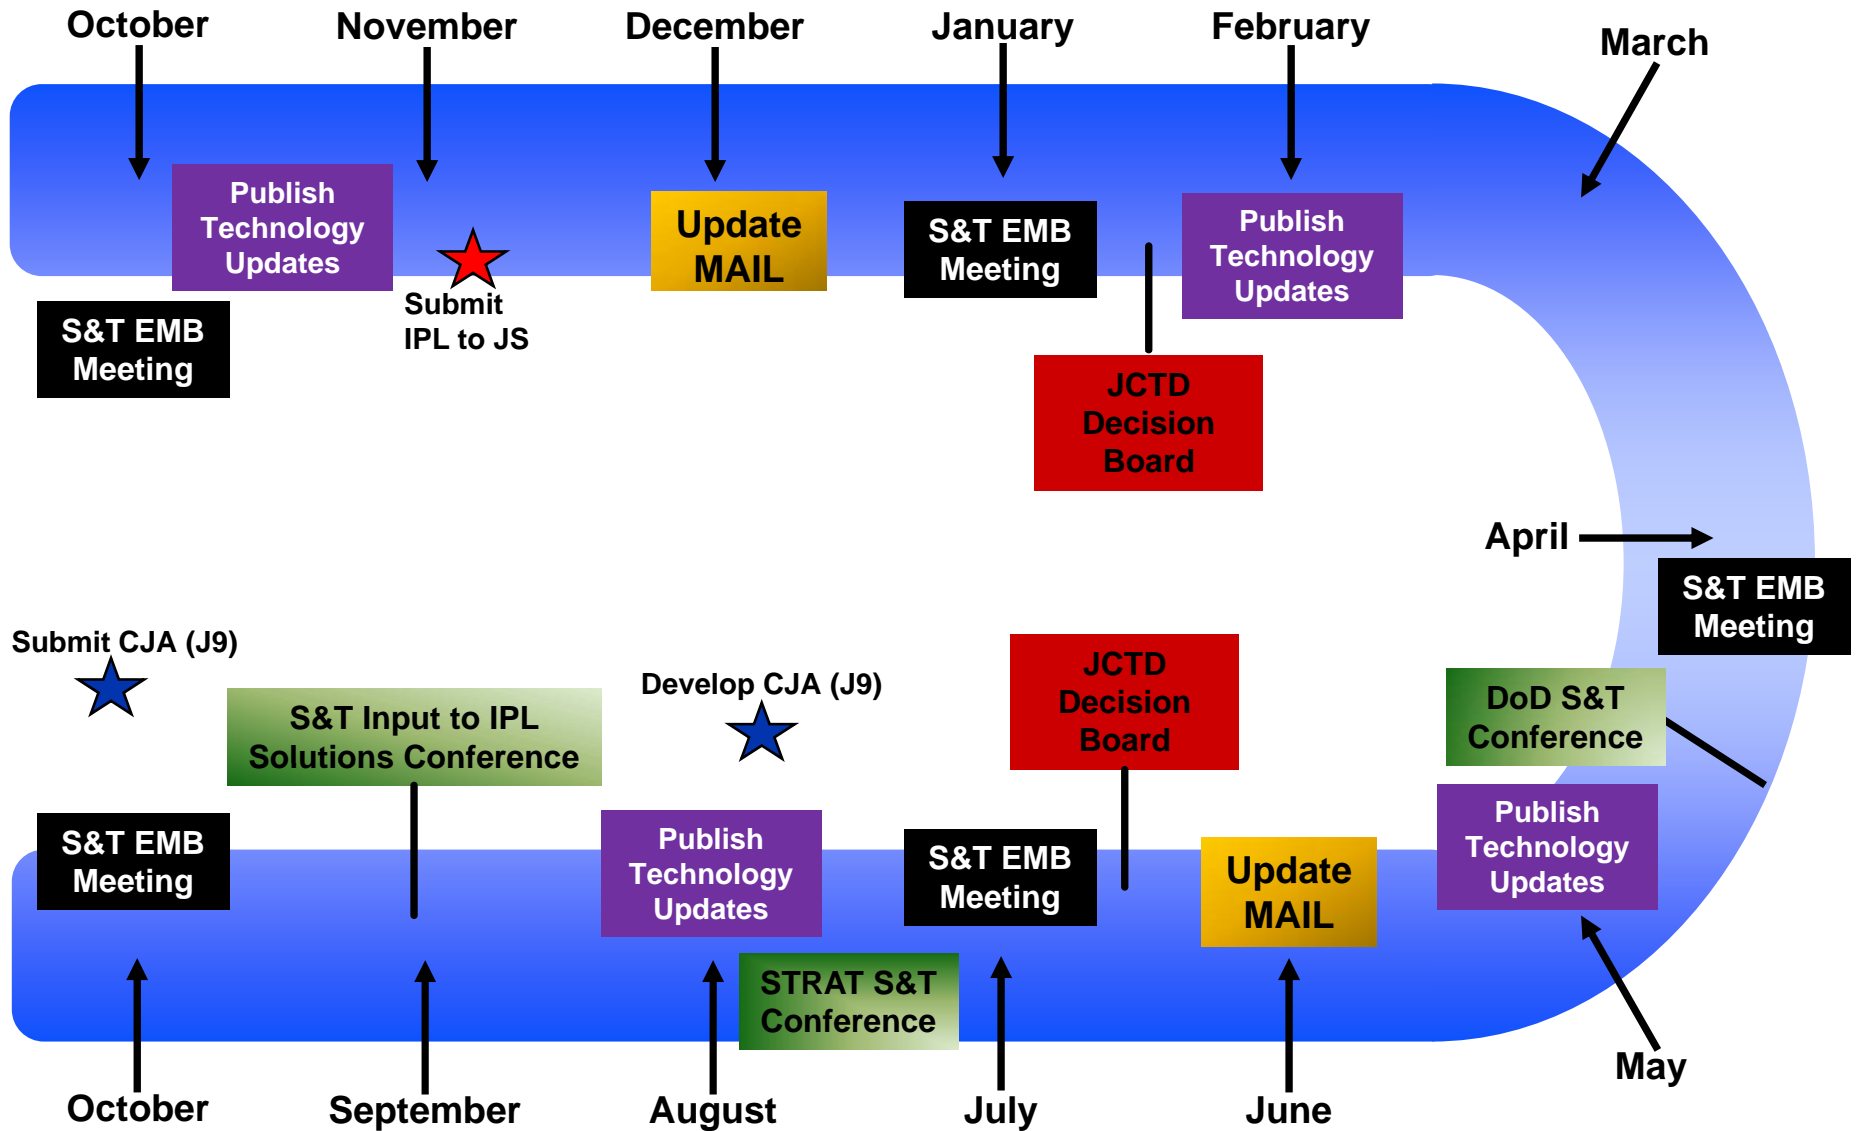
October

November

December

January

February

March

Publish Technology Updates

Update MAIL

S&T EMB Meeting

Publish Technology Updates

Submit IPL to JS

S&T EMB Meeting

JCTD Decision Board

April

S&T EMB Meeting

Submit CJA (J9)

Develop CJA (J9)

JCTD Decision Board

DoD S&T Conference

S&T Input to IPL Solutions Conference

S&T EMB Meeting

Publish Technology Updates

S&T EMB Meeting

Update MAIL

Publish Technology Updates

STRAT S&T Conference

October

September

August

July

June

May